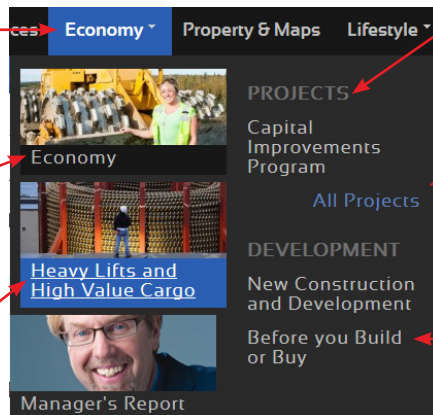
ces Economy Property & Maps Lifestyle

Economy

Heavy Lifts and High Value Cargo

Manager's Report

PROJECTS

Capital Improvements Program

All Projects

DEVELOPMENT

New Construction and Development

Before you Build or Buy